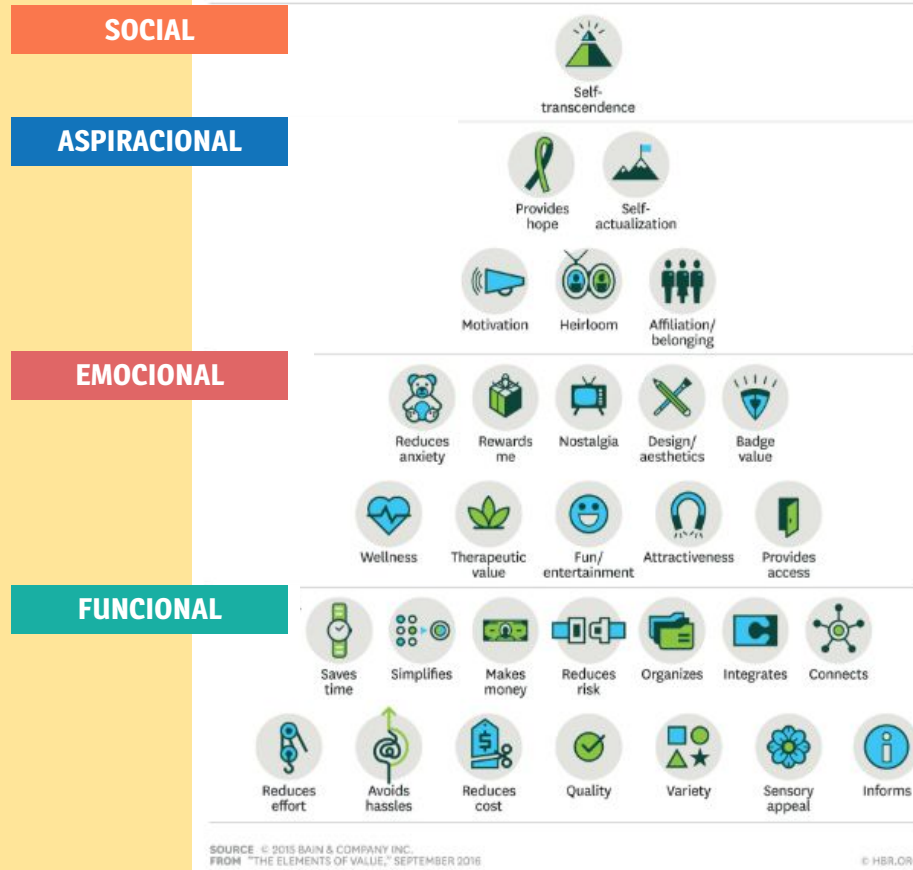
SOCIAL

Self-transcendence

ASPIRACIONAL

Provides hope

Self-actualization

Motivation

Heirloom

Affiliation/ belonging

EMOCIONAL

Reduces anxiety

Rewards me

Nostalgia

Design/ aesthetics

Badge value

Wellness

Therapeutic value

Fun/ entertainment

Attractiveness

Provides access

FUNCIONAL

Saves time

Simplifies

Makes money

Reduces risk

Organizes

Integrates

Connects

Reduces effort

Avoids hassles

Reduces cost

Quality

Variety

Sensory appeal

Informs

SOURCE © 2015 BAIN & COMPANY INC.
FROM "THE ELEMENTS OF VALUE," SEPTEMBER 2016

© HBR.OR